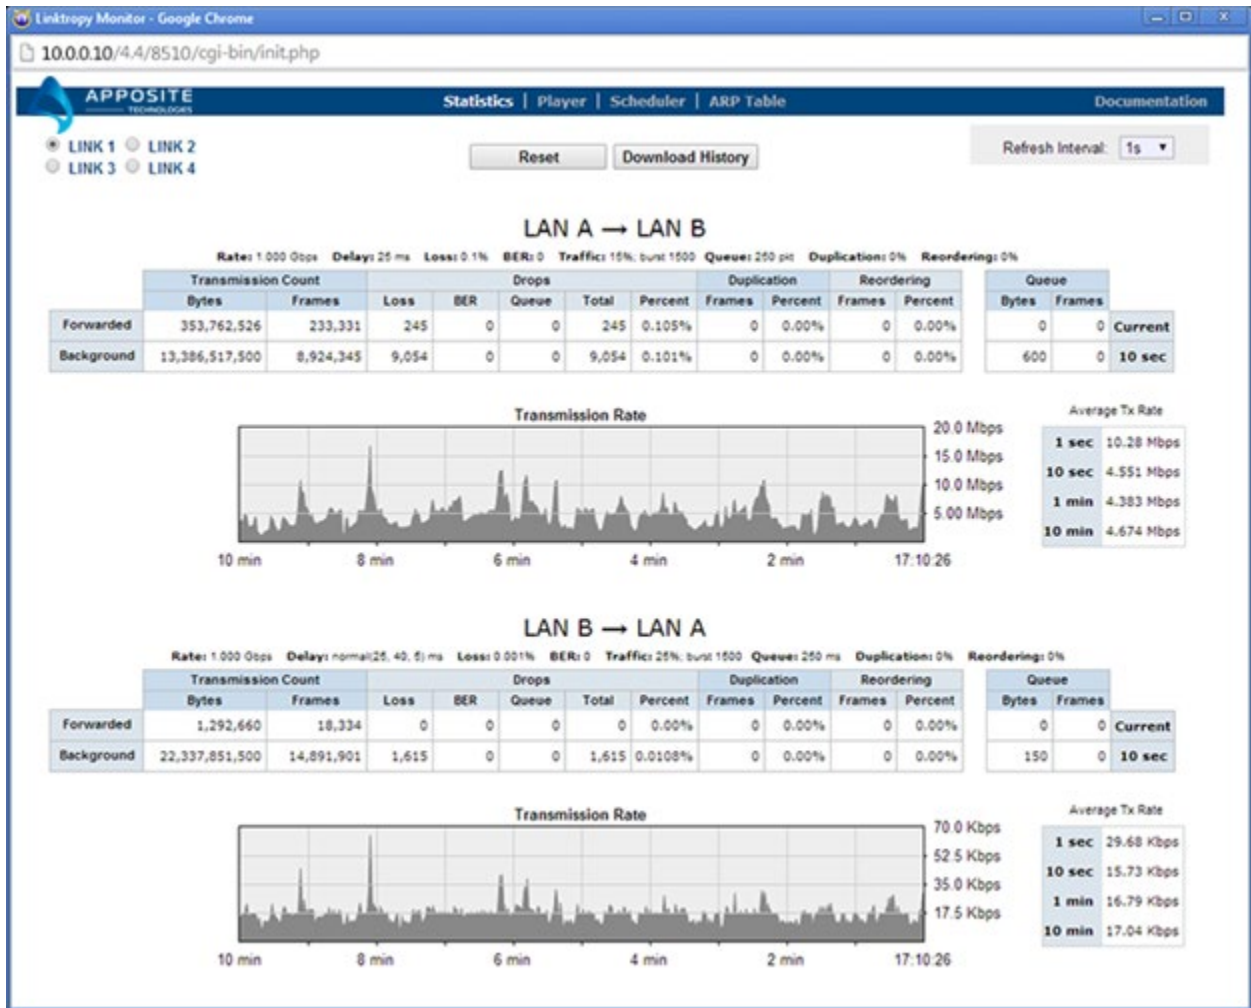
Linktropy Monitor - Google Chrome

10.0.0.10/4.4/8510/cgi-bin/init.php

APPOSITE TECHNOLOGIES

Statistics | Player | Scheduler | ARP Table

Documentation

LINK 1 LINK 2
LINK 3 LINK 4

Reset

Download History

Refresh Interval: 1s

LAN A → LAN B

Rate: 1.000 Gbps Delay: 25 ms Loss: 0.1% BER: 0 Traffic: 15%; burst 1500 Queue: 250 pkt Duplication: 0% Reordering: 0%

| | Transmission Count Bytes | Transmission Count Frames | Drops Loss | Drops BER | Drops Queue | Drops Total | Drops Percent | Duplication Frames | Duplication Percent | Reordering Frames | Reordering Percent |
|---|---|---|---|---|---|---|---|---|---|---|---|
| Forwarded | 353,762,526 | 233,331 | 245 | 0 | 0 | 245 | 0.105% | 0 | 0.00% | 0 | 0.00% |
| Background | 13,386,517,500 | 8,924,345 | 9,054 | 0 | 0 | 9,054 | 0.101% | 0 | 0.00% | 0 | 0.00% |

| Queue Bytes | Queue Frames | |
|---|---|---|
| 0 | 0 | Current |
| 600 | 0 | 10 sec |

Transmission Rate

20.0 Mbps
15.0 Mbps
10.0 Mbps
5.00 Mbps

10 min 8 min 6 min 4 min 2 min 17:10:26

Average Tx Rate

| | |
|---|---|
| 1 sec | 10.28 Mbps |
| 10 sec | 4.551 Mbps |
| 1 min | 4.383 Mbps |
| 10 min | 4.674 Mbps |

LAN B → LAN A

Rate: 1.000 Gbps Delay: normal(25, 40, 5) ms Loss: 0.001% BER: 0 Traffic: 25%; burst 1500 Queue: 250 ms Duplication: 0% Reordering: 0%

| | Transmission Count Bytes | Transmission Count Frames | Drops Loss | Drops BER | Drops Queue | Drops Total | Drops Percent | Duplication Frames | Duplication Percent | Reordering Frames | Reordering Percent |
|---|---|---|---|---|---|---|---|---|---|---|---|
| Forwarded | 1,292,660 | 18,334 | 0 | 0 | 0 | 0 | 0.00% | 0 | 0.00% | 0 | 0.00% |
| Background | 22,337,851,500 | 14,891,901 | 1,615 | 0 | 0 | 1,615 | 0.0108% | 0 | 0.00% | 0 | 0.00% |

| Queue Bytes | Queue Frames | |
|---|---|---|
| 0 | 0 | Current |
| 150 | 0 | 10 sec |

Transmission Rate

70.0 Kbps
52.5 Kbps
35.0 Kbps
17.5 Kbps

10 min 8 min 6 min 4 min 2 min 17:10:26

Average Tx Rate

| | |
|---|---|
| 1 sec | 29.68 Kbps |
| 10 sec | 15.73 Kbps |
| 1 min | 16.79 Kbps |
| 10 min | 17.04 Kbps |